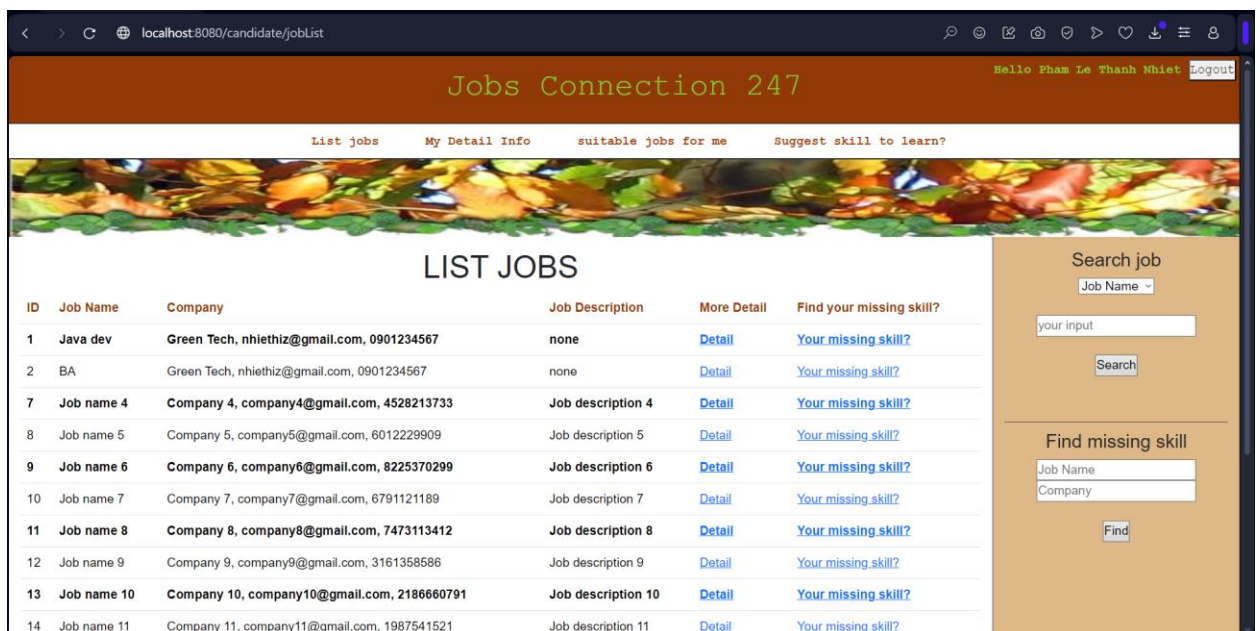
localhost:8080/candidate/jobList

Jobs Connection 247

Hello Pham Le Thanh Nhiet Logout

List jobs My Detail Info suitable jobs for me Suggest skill to learn?

LIST JOBS

| ID | Job Name | Company | Job Description | More Detail | Find your missing skill? |
|---|---|---|---|---|---|
| 1 | Java dev | Green Tech, nhiethiz@gmail.com, 0901234567 | none | Detail | Your missing skill? |
| 2 | BA | Green Tech, nhiethiz@gmail.com, 0901234567 | none | Detail | Your missing skill? |
| 7 | Job name 4 | Company 4, company4@gmail.com, 4528213733 | Job description 4 | Detail | Your missing skill? |
| 8 | Job name 5 | Company 5, company5@gmail.com, 6012229909 | Job description 5 | Detail | Your missing skill? |
| 9 | Job name 6 | Company 6, company6@gmail.com, 8225370299 | Job description 6 | Detail | Your missing skill? |
| 10 | Job name 7 | Company 7, company7@gmail.com, 6791121189 | Job description 7 | Detail | Your missing skill? |
| 11 | Job name 8 | Company 8, company8@gmail.com, 7473113412 | Job description 8 | Detail | Your missing skill? |
| 12 | Job name 9 | Company 9, company9@gmail.com, 3161358586 | Job description 9 | Detail | Your missing skill? |
| 13 | Job name 10 | Company 10, company10@gmail.com, 2186660791 | Job description 10 | Detail | Your missing skill? |
| 14 | Job name 11 | Company 11, company11@gmail.com, 1987541521 | Job description 11 | Detail | Your missing skill? |

Search job
Job Name
your input
Search

Find missing skill
Job Name
Company
Find